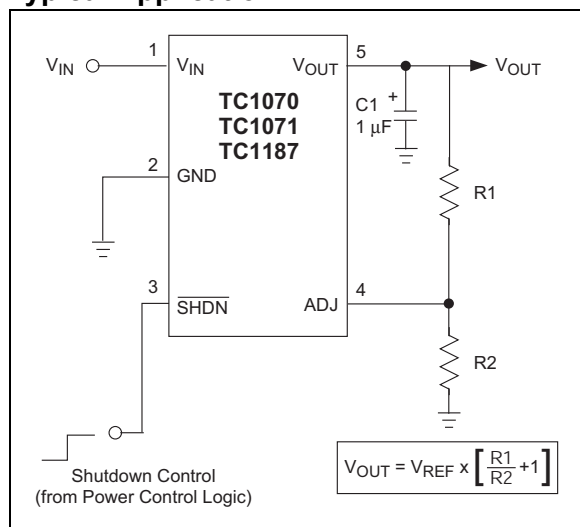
$V_{IN}$ 1 $V_{IN}$ $V_{OUT}$ 5 $V_{OUT}$

TC1070
TC1071
TC1187

C1 + 1 µF

2 GND

R1

3 $\overline{SHDN}$ ADJ 4

R2

Shutdown Control
(from Power Control Logic)

$V_{OUT} = V_{REF} \times \left[\frac{R1}{R2}+1\right]$